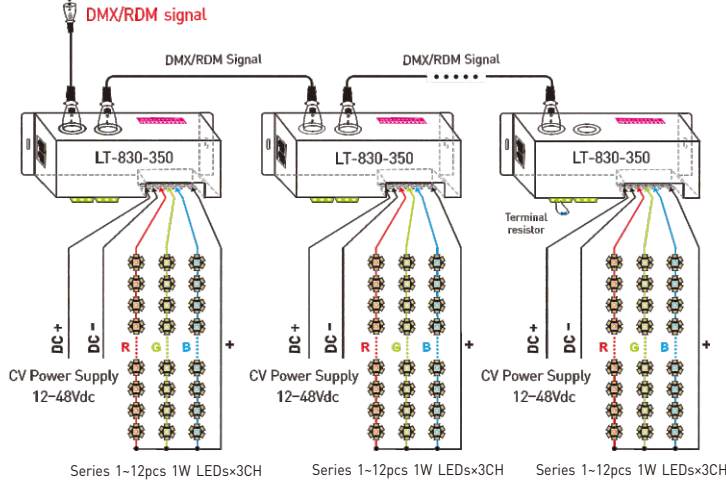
DMX/RDM signal

DMX/RDM Signal

DMX/RDM Signal

LT-830-350

LT-830-350

LT-830-350

Terminal resistor

DC+ DC− R G B +

CV Power Supply 12~48Vdc

Series 1~12pcs 1W LEDs×3CH

DC+ DC− R G B +

CV Power Supply 12~48Vdc

Series 1~12pcs 1W LEDs×3CH

DC+ DC− R G B +

CV Power Supply 12~48Vdc

Series 1~12pcs 1W LEDs×3CH